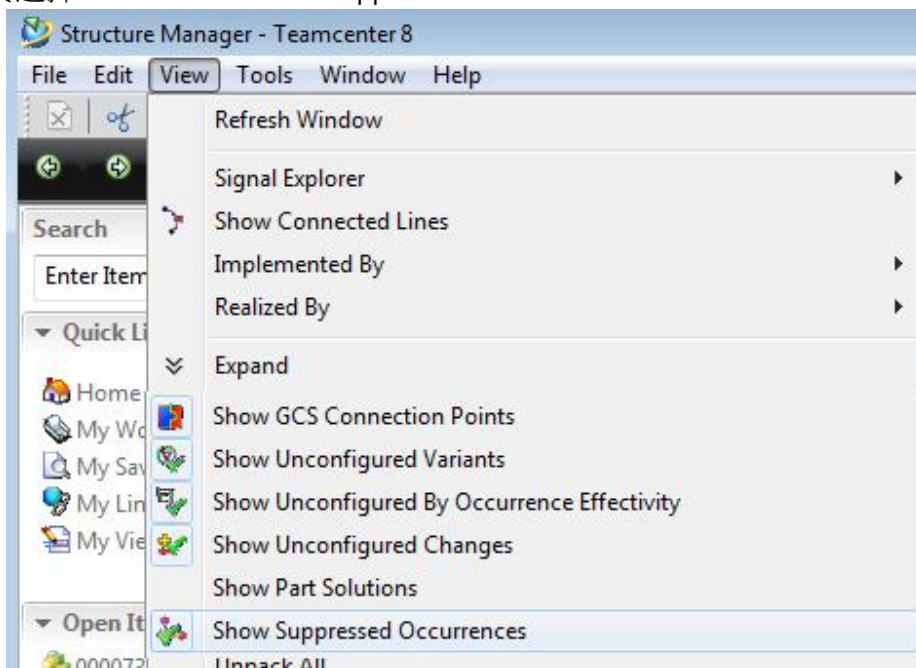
Structure Manager - Teamcenter 8

File Edit View Tools Window Help

Search

Enter Item

Quick Li

Home
My Wo
My Sav
My Lin
My Vie

Open It
000072

Refresh Window

Signal Explorer
Show Connected Lines
Implemented By
Realized By

Expand

Show GCS Connection Points
Show Unconfigured Variants
Show Unconfigured By Occurrence Effectivity
Show Unconfigured Changes
Show Part Solutions
Show Suppressed Occurrences
Unpack All